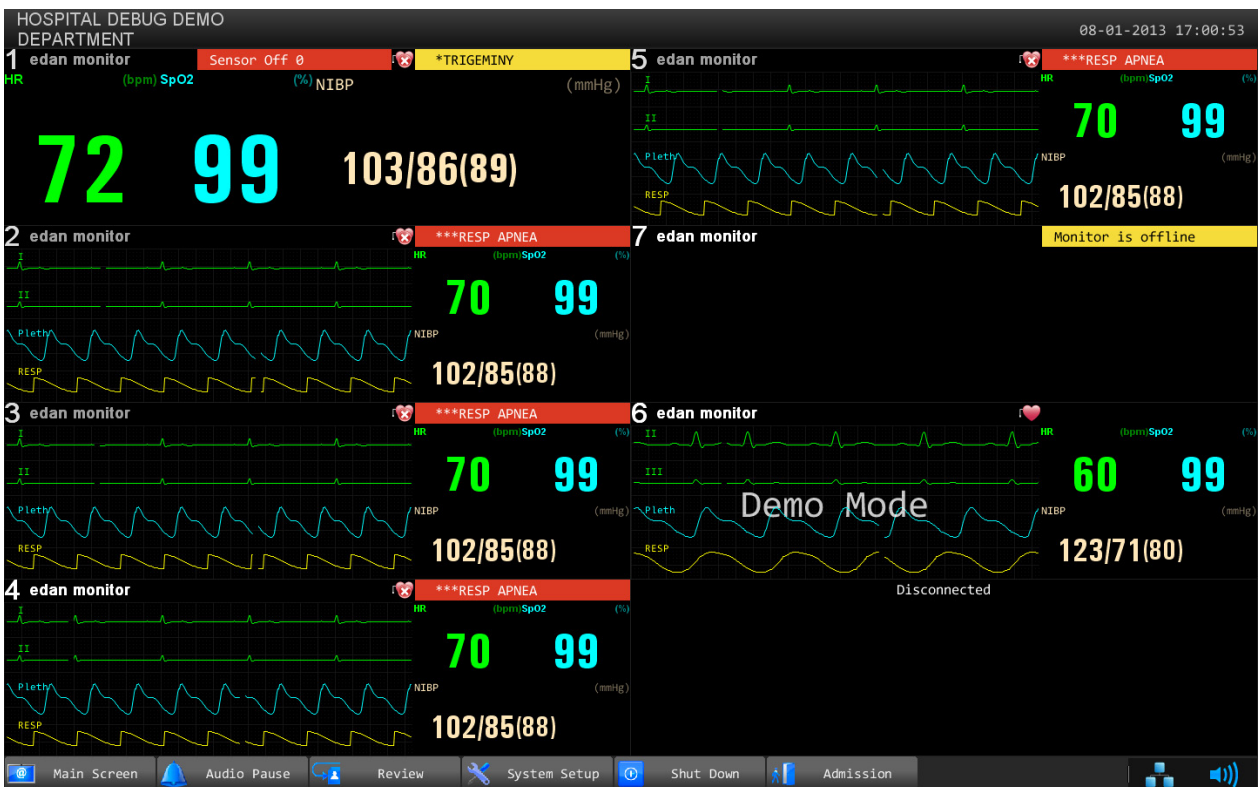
HOSPITAL DEBUG DEMO
DEPARTMENT

08-01-2013 17:00:53

1 edan monitor
Sensor Off 0
*TRIGEMINY
HR (bpm) SpO2 (%) NIBP (mmHg)
72 99 103/86(89)

5 edan monitor
***RESP APNEA
I
II
Pleth
RESP
HR (bpm) SpO2 (%)
70 99
NIBP (mmHg)
102/85(88)

2 edan monitor
***RESP APNEA
I
II
Pleth
RESP
HR (bpm) SpO2 (%)
70 99
NIBP (mmHg)
102/85(88)

7 edan monitor
Monitor is offline

3 edan monitor
***RESP APNEA
I
II
Pleth
RESP
HR (bpm) SpO2 (%)
70 99
NIBP (mmHg)
102/85(88)

6 edan monitor
II
III
Pleth
RESP
Demo Mode
HR (bpm) SpO2 (%)
60 99
NIBP (mmHg)
123/71(80)

4 edan monitor
***RESP APNEA
I
II
Pleth
RESP
HR (bpm) SpO2 (%)
70 99
NIBP (mmHg)
102/85(88)

Disconnected

Main Screen
Audio Pause
Review
System Setup
Shut Down
Admission